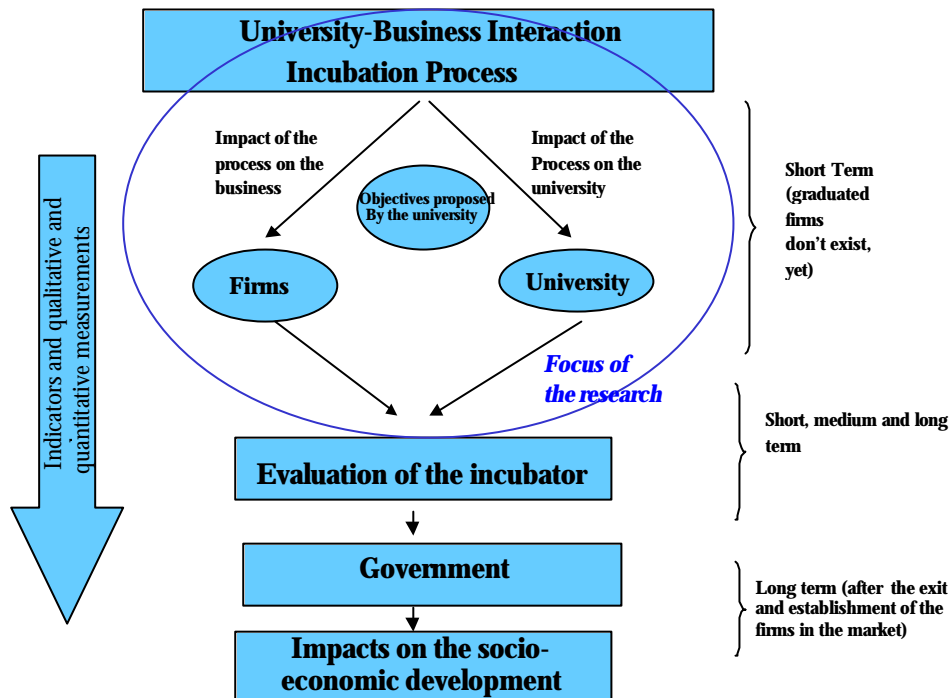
University-Business Interaction Incubation Process

Impact of the process on the business

Objectives proposed By the university

Impact of the Process on the university

Firms

University

Short Term (graduated firms don't exist, yet)

Indicators and qualitative and quantitative measurements

Focus of the research

Short, medium and long term

Evaluation of the incubator

Government

Long term (after the exit and establishment of the firms in the market)

Impacts on the socio-economic development